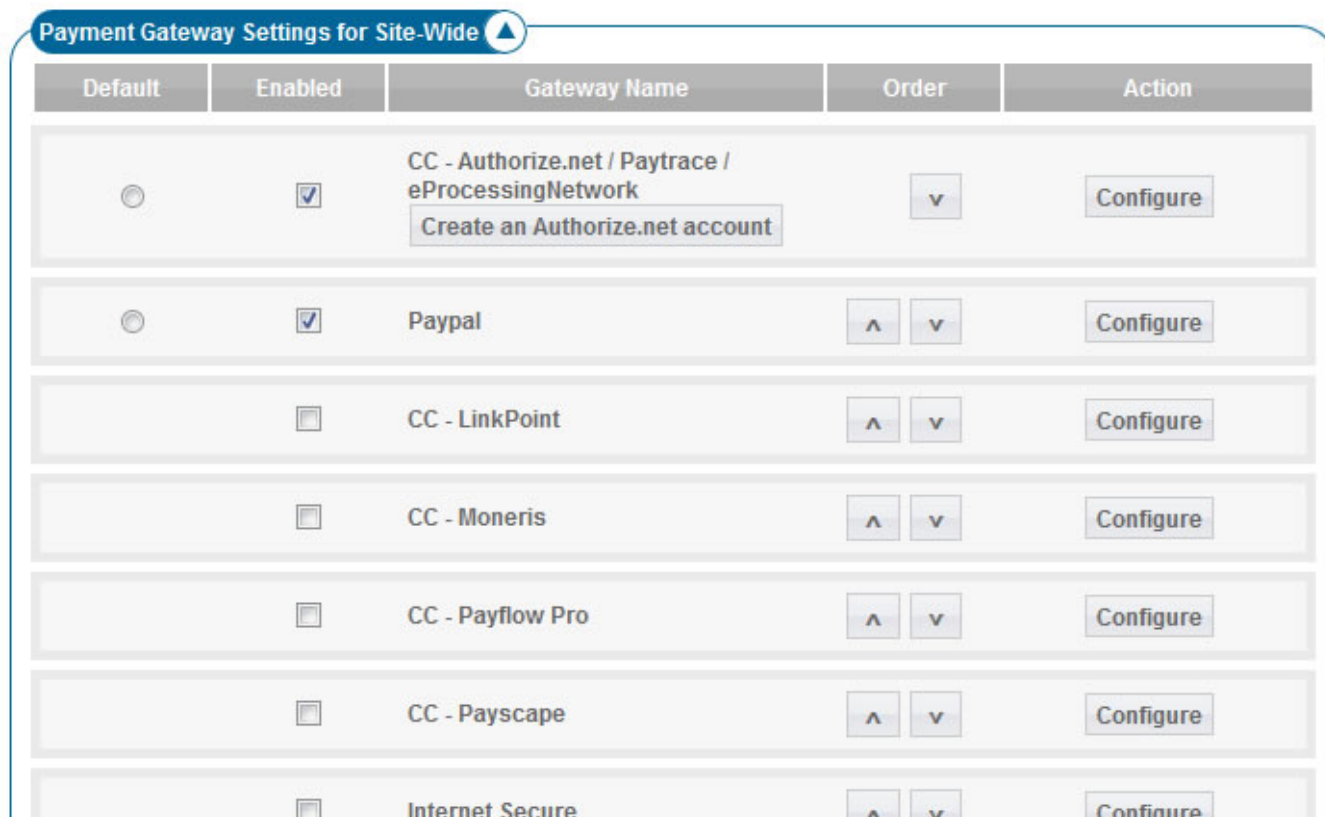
Payment Gateway Settings for Site-Wide

| Default | Enabled | Gateway Name | Order | Action |
|---|---|---|---|---|
| | ☑ | CC - Authorize.net / Paytrace / eProcessingNetwork<br>Create an Authorize.net account | v | Configure |
| | ☑ | Paypal | ^ v | Configure |
| | ☐ | CC - LinkPoint | ^ v | Configure |
| | ☐ | CC - Moneris | ^ v | Configure |
| | ☐ | CC - Payflow Pro | ^ v | Configure |
| | ☐ | CC - Payscape | ^ v | Configure |
| | ☐ | Internet Secure | ^ v | Configure |